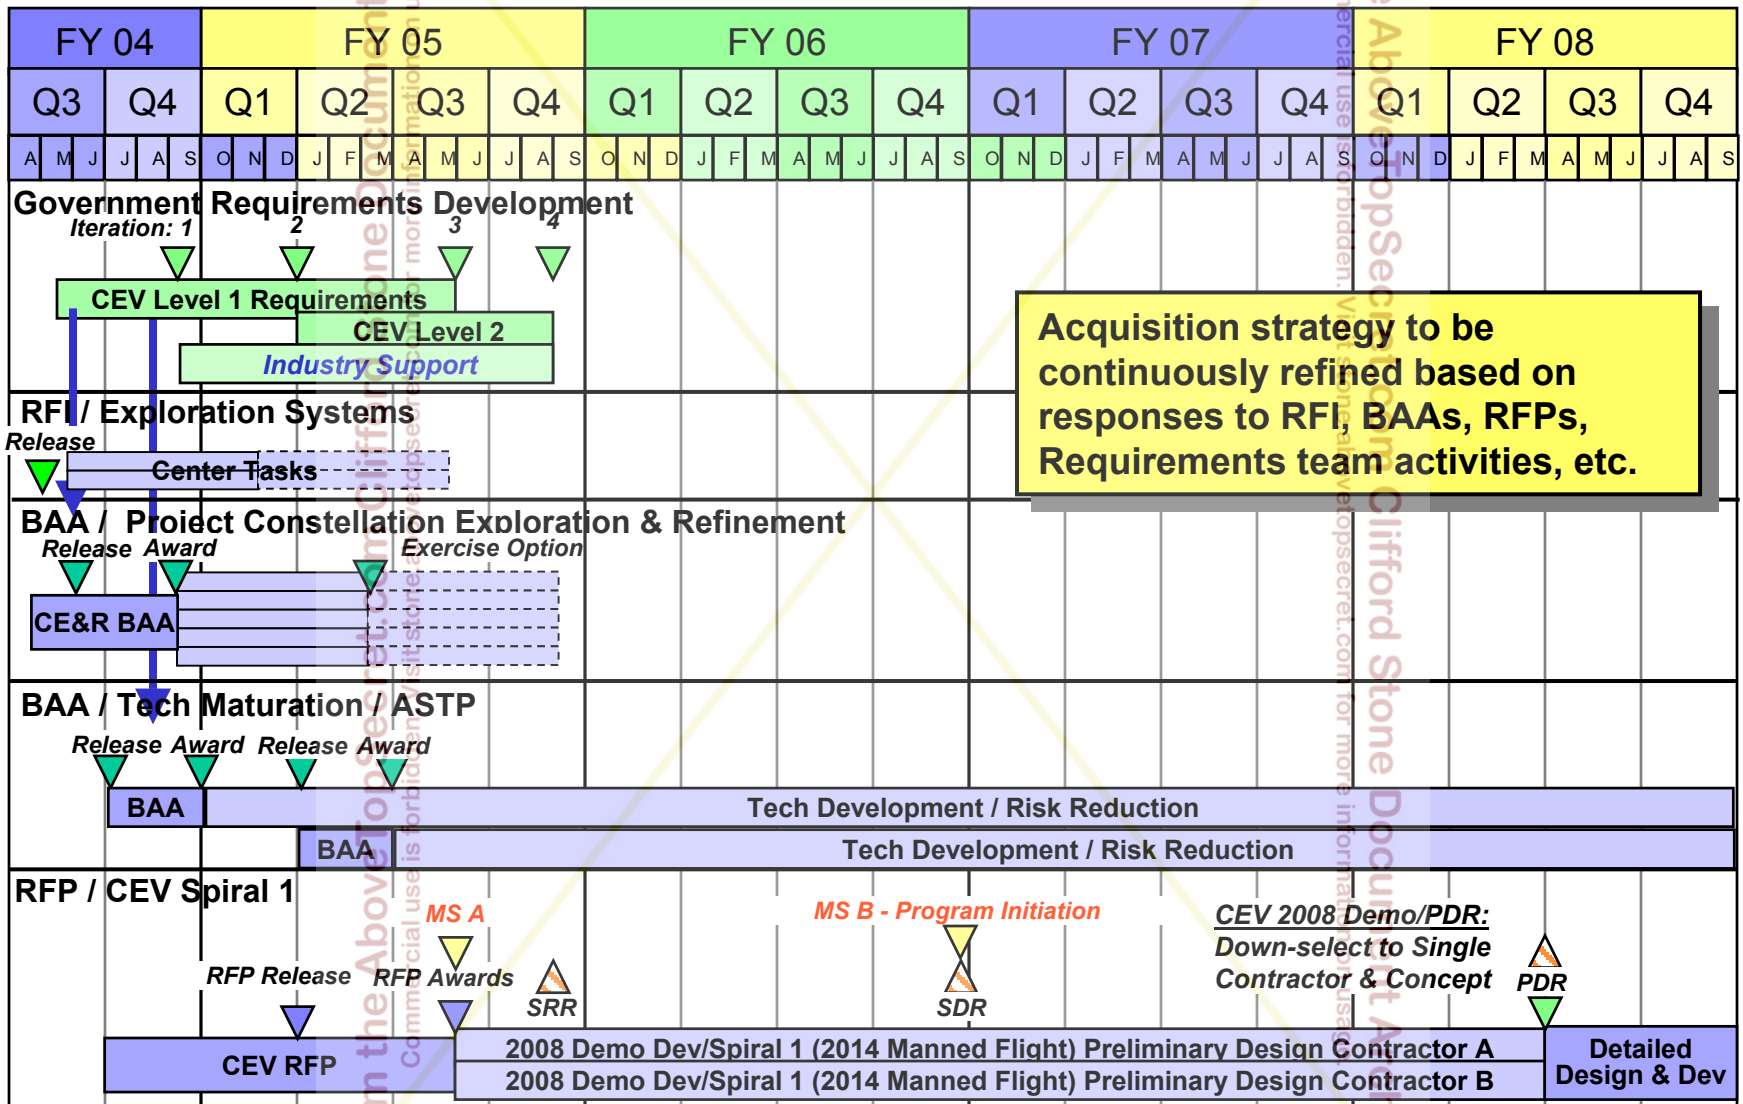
| FY 04 | | FY 05 | | | | FY 06 | | | | FY 07 | | | | FY 08 | | | |
|---|---|---|---|---|---|---|---|---|---|---|---|---|---|---|---|---|---|
| Q3 | Q4 | Q1 | Q2 | Q3 | Q4 | Q1 | Q2 | Q3 | Q4 | Q1 | Q2 | Q3 | Q4 | Q1 | Q2 | Q3 | Q4 |

A M J J A S O N D J F M A M J J A S O N D J F M A M J J A S O N D J F M A M J J A S O N D J F M A M J J A S

Government Requirements Development
Iteration: 1 2 3 4
CEV Level 1 Requirements
CEV Level 2
Industry Support

RFI / Exploration Systems
Release
Center Tasks

BAA / Project Constellation Exploration & Refinement
Release Award Exercise Option
CE&R BAA

BAA / Tech Maturation / ASTP
Release Award Release Award
BAA Tech Development / Risk Reduction
BAA Tech Development / Risk Reduction

RFP / CEV Spiral 1
MS A
MS B - Program Initiation
CEV 2008 Demo/PDR:
Down-select to Single Contractor & Concept
RFP Release RFP Awards SRR SDR PDR
CEV RFP
2008 Demo Dev/Spiral 1 (2014 Manned Flight) Preliminary Design Contractor A
2008 Demo Dev/Spiral 1 (2014 Manned Flight) Preliminary Design Contractor B
Detailed Design & Dev

Acquisition strategy to be continuously refined based on responses to RFI, BAAs, RFPs, Requirements team activities, etc.

Above Top Secret Clifford Stone Document
Commercial use is forbidden. Visit abovetopsecret.com for more information.